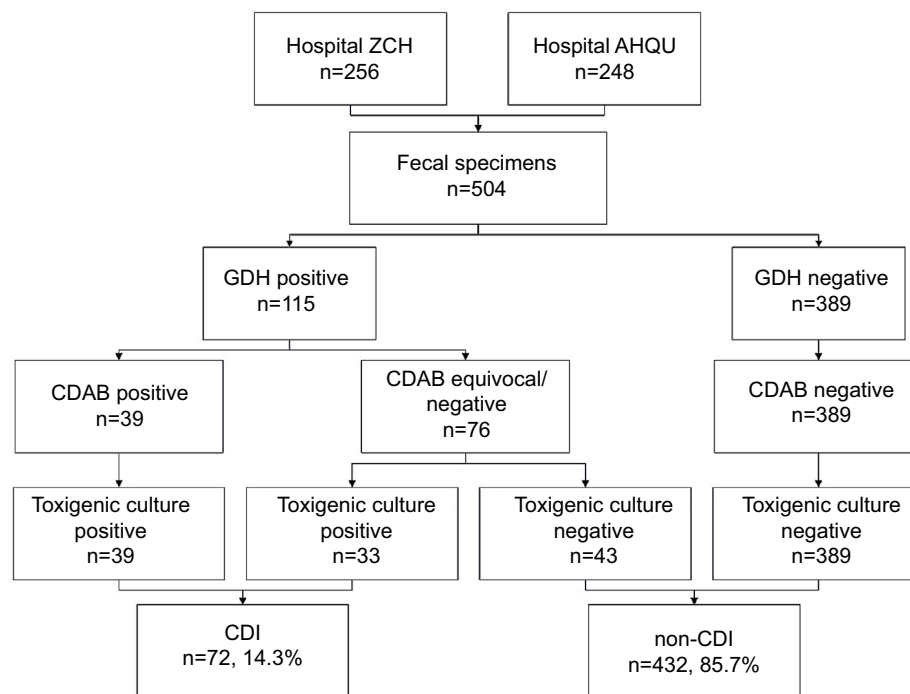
Hospital ZCH
n=256

Hospital AHQU
n=248

Fecal specimens
n=504

GDH positive
n=115

GDH negative
n=389

CDAB positive
n=39

CDAB equivocal/
negative
n=76

CDAB negative
n=389

Toxigenic culture
positive
n=39

Toxigenic culture
positive
n=33

Toxigenic culture
negative
n=43

Toxigenic culture
negative
n=389

CDI
n=72, 14.3%

non-CDI
n=432, 85.7%